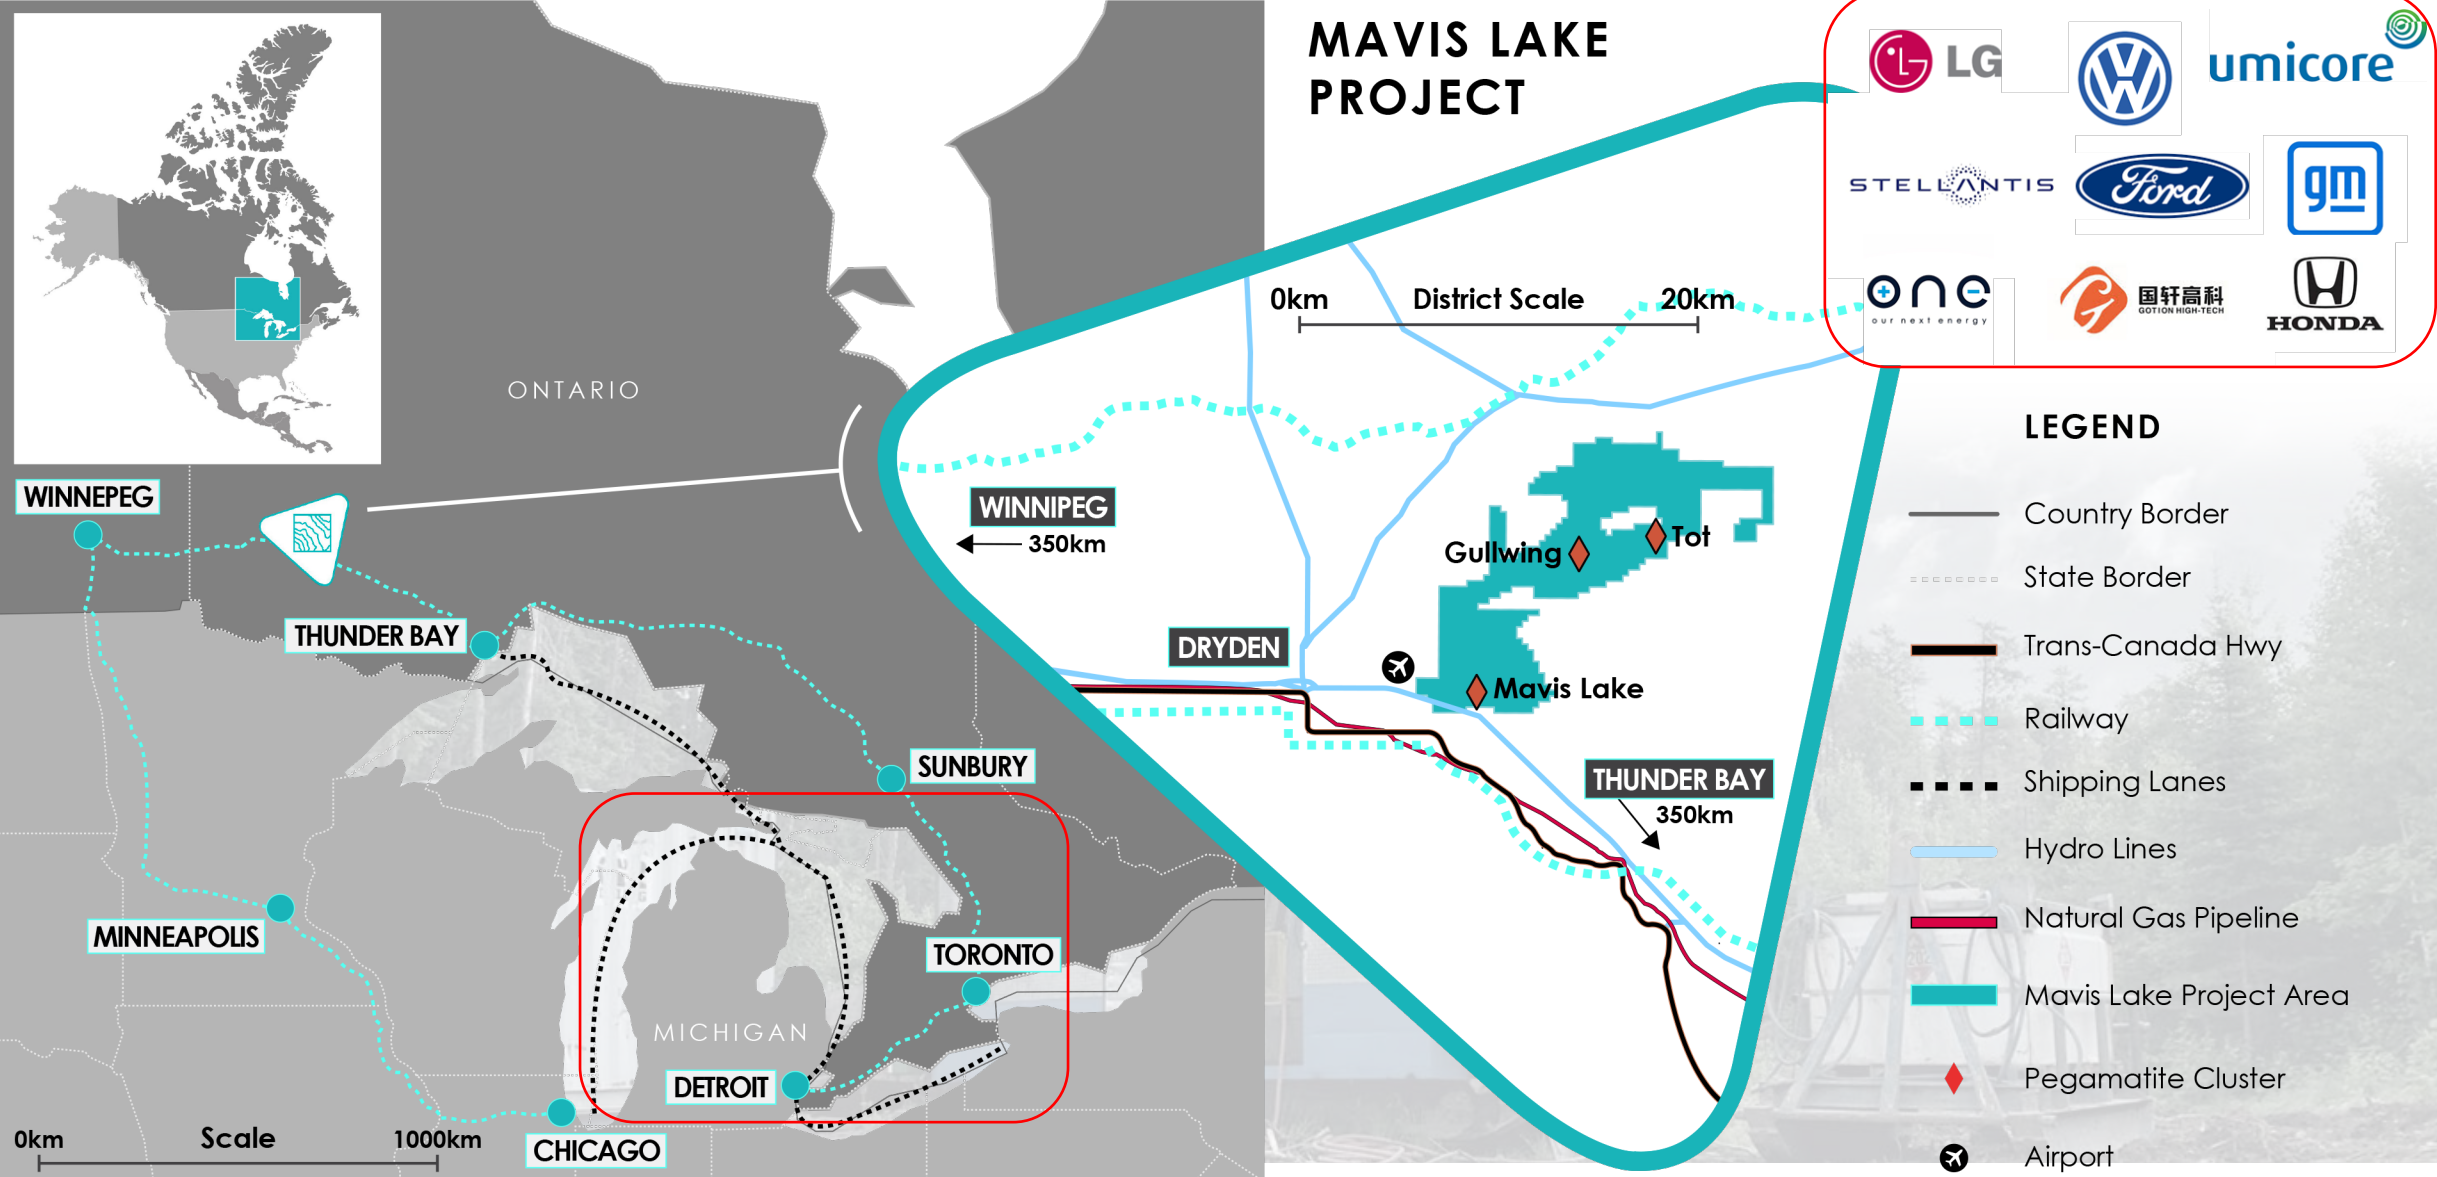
MAVIS LAKE PROJECT

LG
umicore
STELLANTIS
Ford
gm
one
our next energy
国轩高科
GOTION HIGH-TECH
HONDA

ONTARIO

WINNEPEG
THUNDER BAY
SUNBURY
MINNEAPOLIS
TORONTO
MICHIGAN
DETROIT
CHICAGO

0km Scale 1000km

0km District Scale 20km

WINNIPEG
350km
Gullwing
Tot
DRYDEN
Mavis Lake
THUNDER BAY
350km

LEGEND
Country Border
State Border
Trans-Canada Hwy
Railway
Shipping Lanes
Hydro Lines
Natural Gas Pipeline
Mavis Lake Project Area
Pegamatite Cluster
Airport